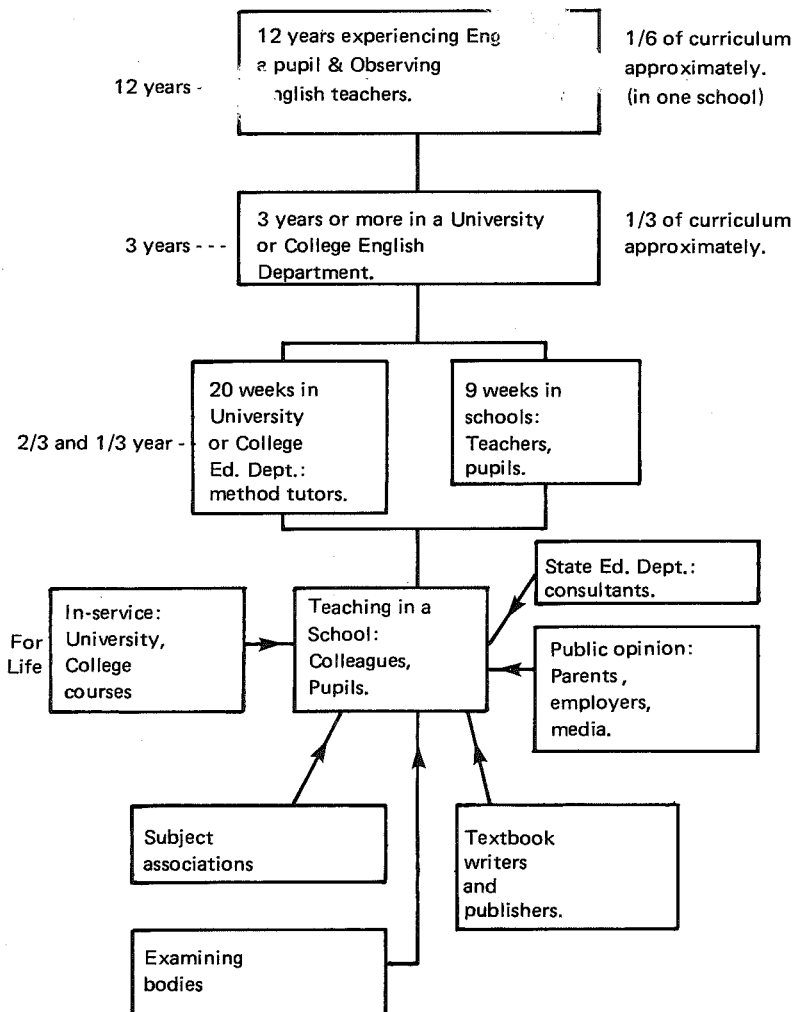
12 years -

12 years experiencing Eng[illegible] a pupil & Observing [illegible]nglish teachers.

1/6 of curriculum approximately. (in one school)

3 years - - -

3 years or more in a University or College English Department.

1/3 of curriculum approximately.

2/3 and 1/3 year -

20 weeks in University or College Ed. Dept.: method tutors.

9 weeks in schools: Teachers, pupils.

State Ed. Dept.: consultants.

For Life

In-service: University, College courses

Teaching in a School: Colleagues, Pupils.

Public opinion: Parents, employers, media.

Subject associations

Textbook writers and publishers.

Examining bodies